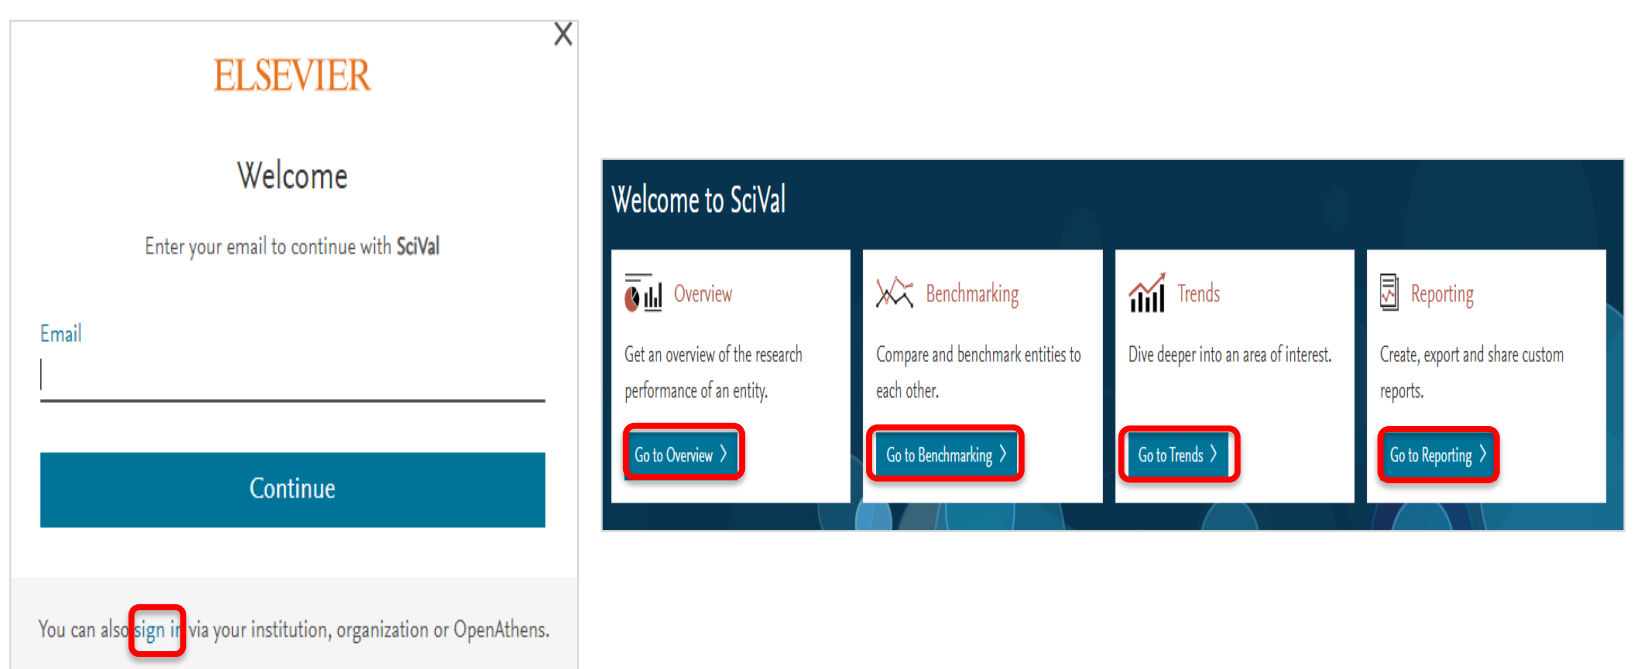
X

ELSEVIER

Welcome

Enter your email to continue with SciVal

Email

Continue

You can also sign in via your institution, organization or OpenAthens.

Welcome to SciVal

Overview

Get an overview of the research performance of an entity.

Go to Overview ›

Benchmarking

Compare and benchmark entities to each other.

Go to Benchmarking ›

Trends

Dive deeper into an area of interest.

Go to Trends ›

Reporting

Create, export and share custom reports.

Go to Reporting ›